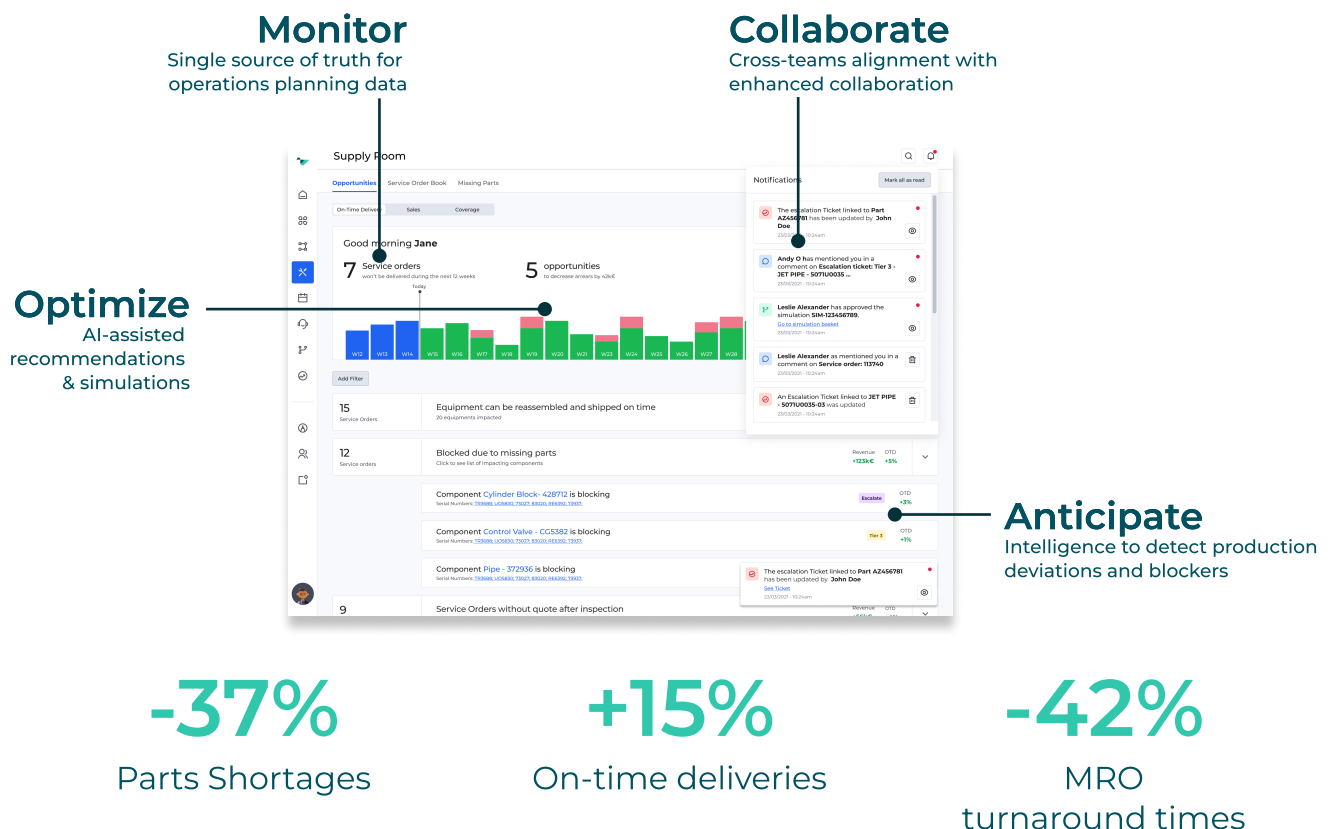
Monitor
Single source of truth for operations planning data

Collaborate
Cross-teams alignment with enhanced collaboration

Optimize
AI-assisted recommendations & simulations

Anticipate
Intelligence to detect production deviations and blockers

Supply Room

Opportunities Service Order Book Missing Parts

On-Time Delivery Sales Coverage

Good morning Jane

7 Service orders
won't be delivered during the next 12 weeks

5 opportunities
to decrease arrears by 42k€

Today

W12 W13 W14 W15 W16 W17 W18 W19 W20 W21 W22 W23 W24 W25 W26 W27 W28

Add Filter

15
Service Orders
Equipment can be reassembled and shipped on time
20 equipments impacted

12
Service orders
Blocked due to missing parts
Click to see list of impacting components
Revenue +123k€ OTD +5%

Component Cylinder Block- 428712 is blocking
Serial Numbers: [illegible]
Escalate OTD +3%

Component Control Valve - CG5382 is blocking
Serial Numbers: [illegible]
Tier 3 OTD +1%

Component Pipe - 372936 is blocking
Serial Numbers: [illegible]

9
Service Orders without quote after inspection
Revenue

Notifications Mark all as read

The escalation Ticket linked to Part AZ456781 has been updated by John Doe
23/03/2021 - 10:24am

Andy O has mentioned you in a comment on Escalation ticket: Tier 3 - JET PIPE - 5071U0035 ...
23/03/2021 - 10:24am

Leslie Alexander has approved the simulation SIM-123456789.
Go to simulation basket
23/03/2021 - 10:24am

Leslie Alexander as mentioned you in a comment on Service order: 113740
23/03/2021 - 10:24am

An Escalation Ticket linked to JET PIPE - 5071U0035-03 was updated
23/03/2021 - 10:24am

The escalation Ticket linked to Part AZ456781 has been updated by John Doe
See Ticket
23/03/2021 - 10:24am

-37%
Parts Shortages

+15%
On-time deliveries

-42%
MRO turnaround times